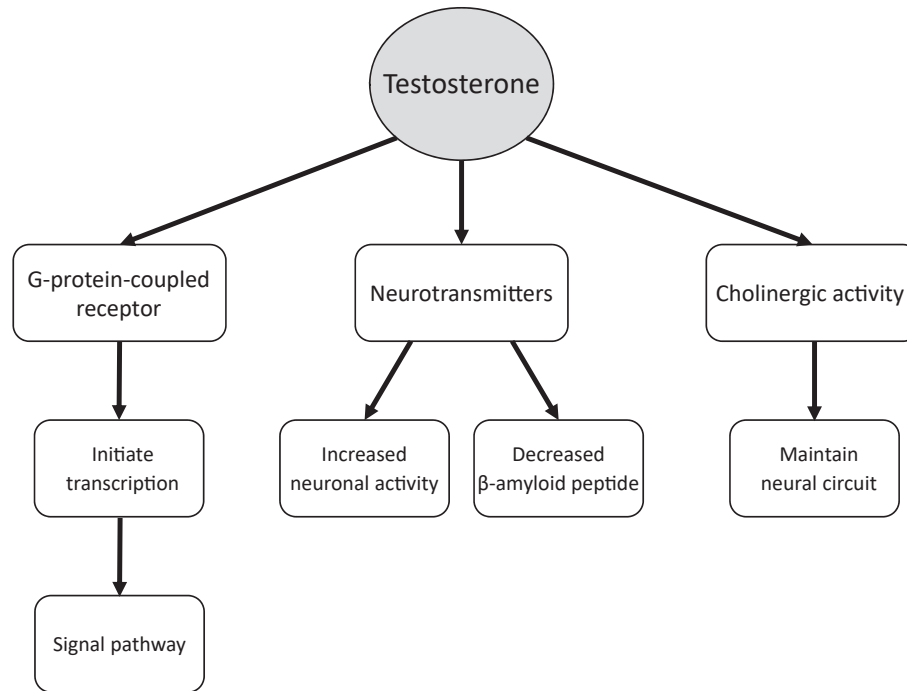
Testosterone

G-protein-coupled receptor

Neurotransmitters

Cholinergic activity

Initiate transcription

Signal pathway

Increased neuronal activity

Decreased β-amyloid peptide

Maintain neural circuit